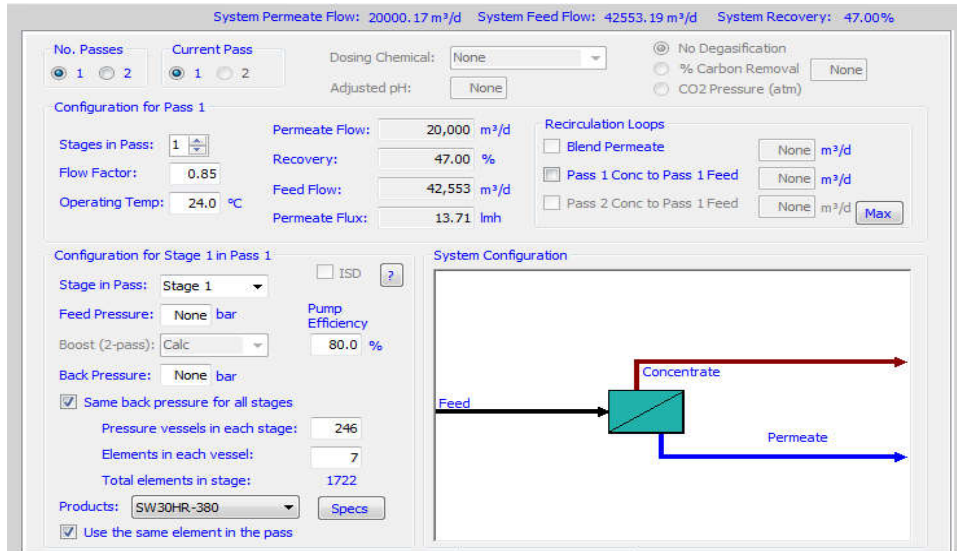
System Permeate Flow: 20000.17 m³/d System Feed Flow: 42553.19 m³/d System Recovery: 47.00%

No. Passes
1 2

Current Pass
1 2

Dosing Chemical: None

Adjusted pH: None

No Degasification
% Carbon Removal None
CO2 Pressure (atm)

Configuration for Pass 1

Stages in Pass: 1

Flow Factor: 0.85

Operating Temp: 24.0 ºC

Permeate Flow: 20,000 m³/d

Recovery: 47.00 %

Feed Flow: 42,553 m³/d

Permeate Flux: 13.71 lmh

Recirculation Loops

Blend Permeate None m³/d

Pass 1 Conc to Pass 1 Feed None m³/d

Pass 2 Conc to Pass 1 Feed None m³/d Max

Configuration for Stage 1 in Pass 1

ISD ?

Stage in Pass: Stage 1

Feed Pressure: None bar

Pump Efficiency 80.0 %

Boost (2-pass): Calc

Back Pressure: None bar

Same back pressure for all stages

Pressure vessels in each stage: 246

Elements in each vessel: 7

Total elements in stage: 1722

Products: SW30HR-380 Specs

Use the same element in the pass

System Configuration

Feed

Concentrate

Permeate